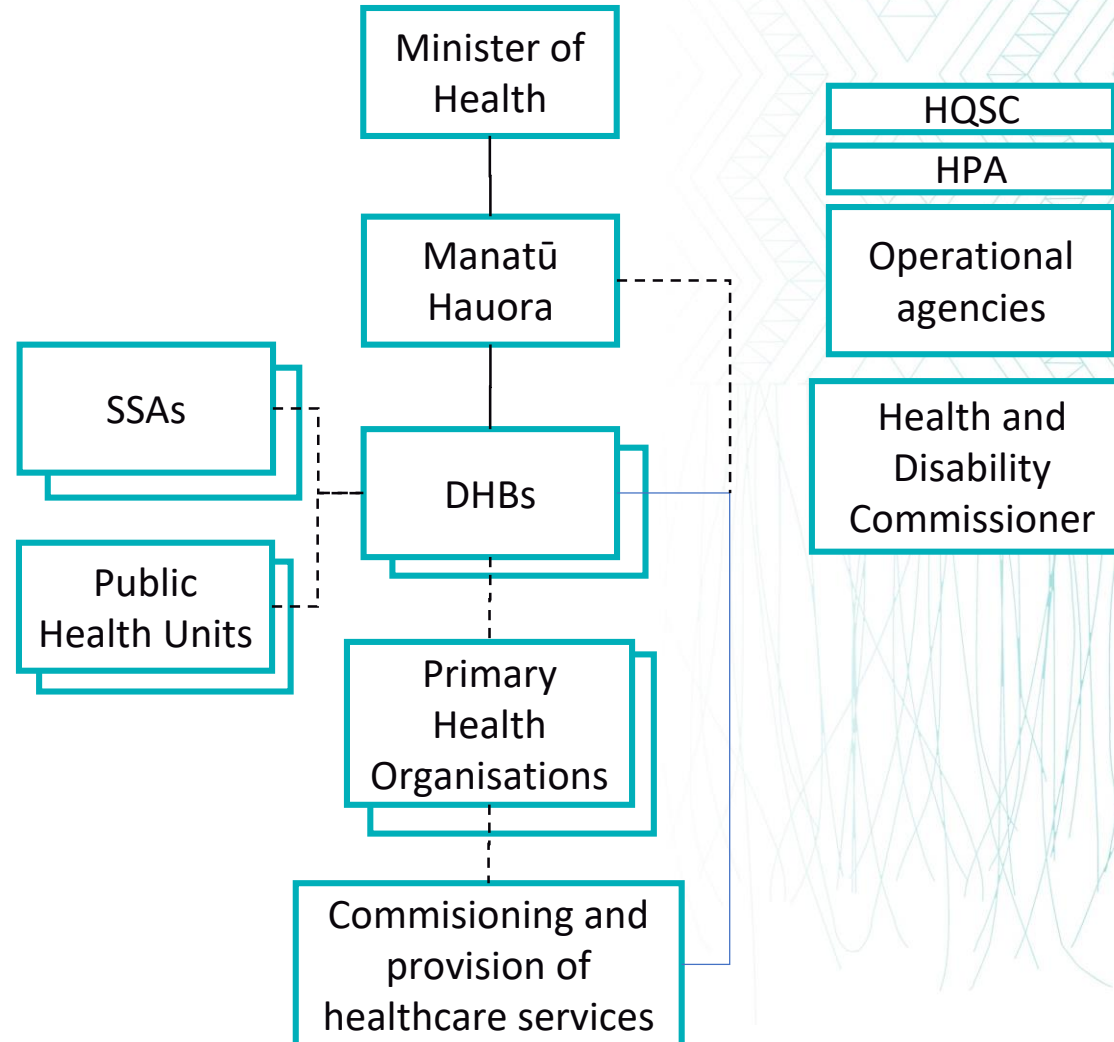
Minister of Health

Manatū Hauora

SSAs

DHBs

Public Health Units

Primary Health Organisations

Commisioning and provision of healthcare services

HQSC

HPA

Operational agencies

Health and Disability Commissioner